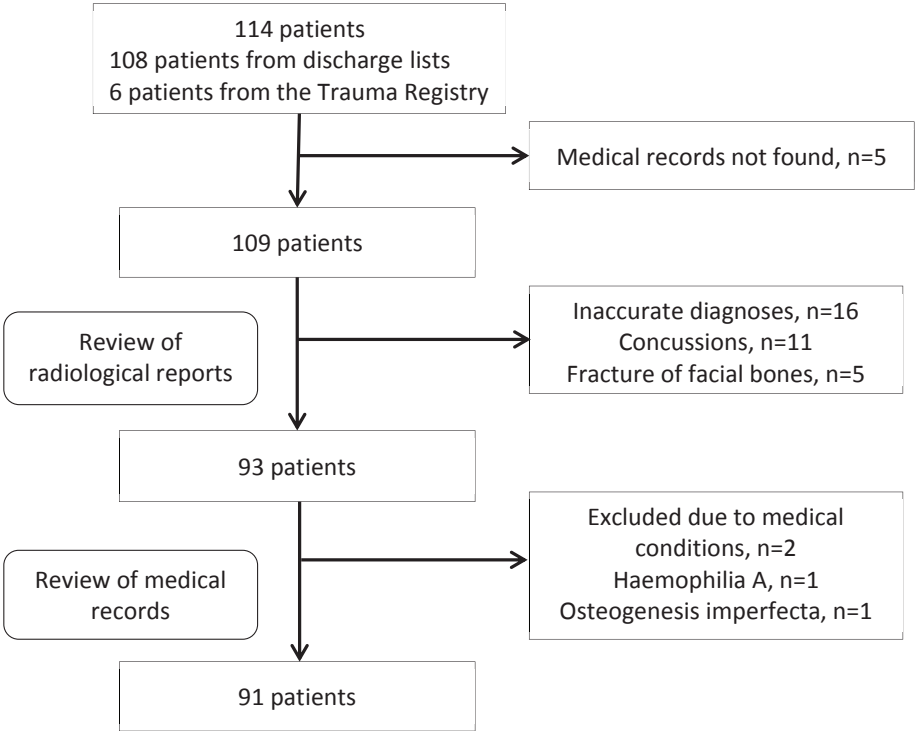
114 patients
108 patients from discharge lists
6 patients from the Trauma Registry

Medical records not found, n=5

109 patients

Review of radiological reports

Inaccurate diagnoses, n=16
Concussions, n=11
Fracture of facial bones, n=5

93 patients

Review of medical records

Excluded due to medical conditions, n=2
Haemophilia A, n=1
Osteogenesis imperfecta, n=1

91 patients